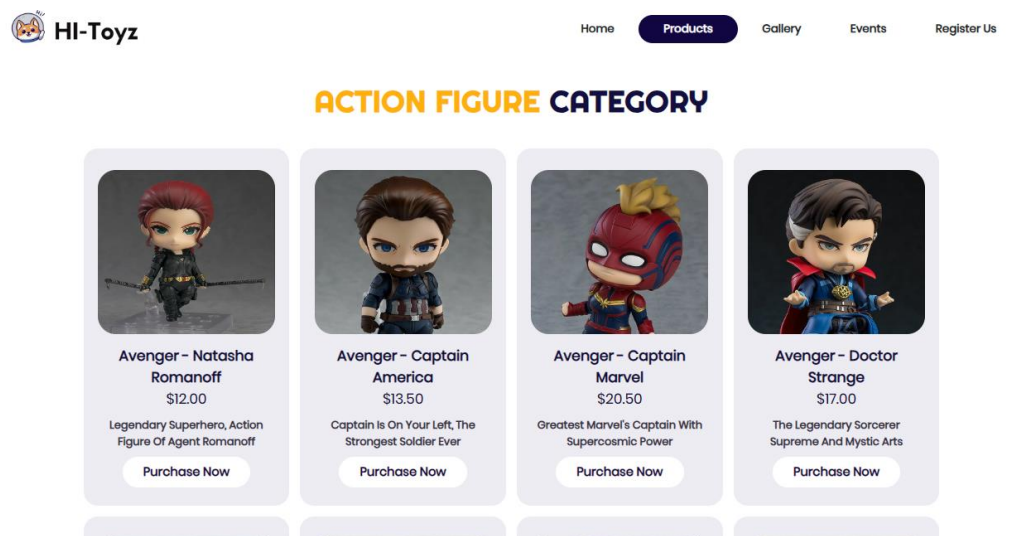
HI-Toyz

Home Products Gallery Events Register Us

ACTION FIGURE CATEGORY

Avenger - Natasha Romanoff
$12.00
Legendary Superhero, Action Figure Of Agent Romanoff
Purchase Now

Avenger - Captain America
$13.50
Captain Is On Your Left, The Strongest Soldier Ever
Purchase Now

Avenger - Captain Marvel
$20.50
Greatest Marvel's Captain With Supercosmic Power
Purchase Now

Avenger - Doctor Strange
$17.00
The Legendary Sorcerer Supreme And Mystic Arts
Purchase Now